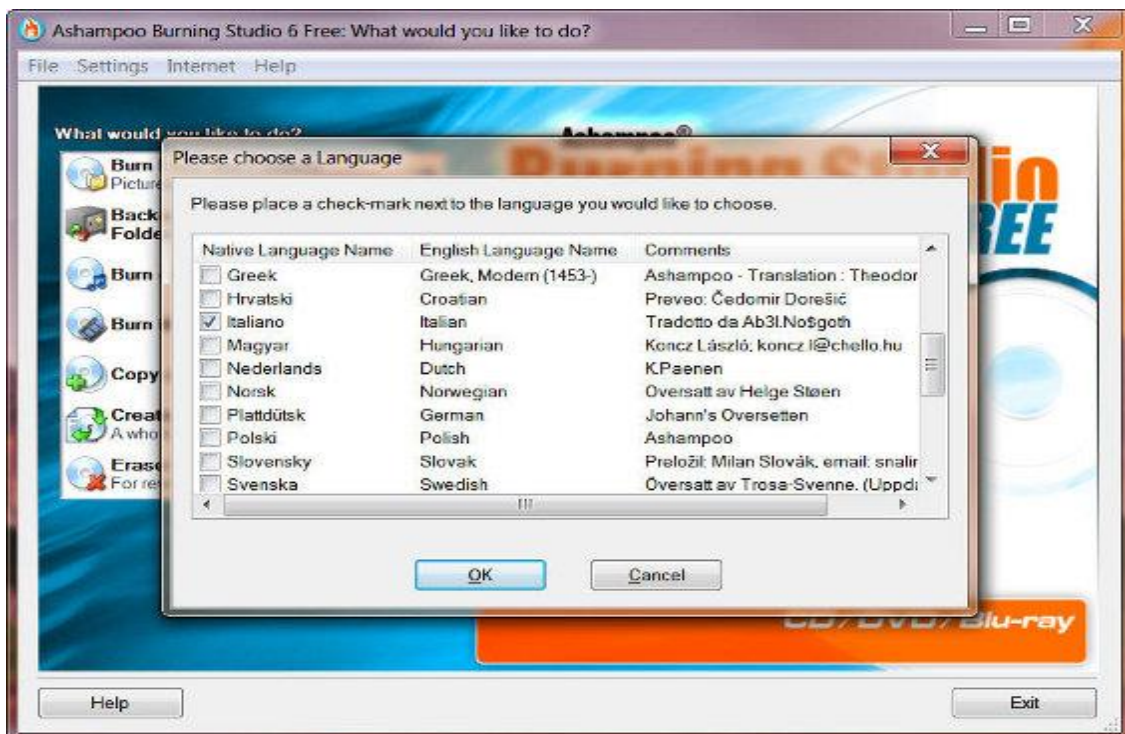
Ashampoo Burning Studio 6 Free: What would you like to do?

File Settings Internet Help

What would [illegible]

Burn
Picture

Back
Folde

Burn

Burn

Copy

Creat
A who

Erase
For re

Please choose a Language

Please place a check-mark next to the language you would like to choose.

| Native Language Name | English Language Name | Comments |
|---|---|---|
| Greek | Greek, Modern (1453-) | Ashampoo - Translation : Theodor |
| Hrvatski | Croatian | Preveo: Čedomir Dorešić |
| Italiano | Italian | Tradotto da Ab3l.No$goth |
| Magyar | Hungarian | Koncz László, koncz.l@chello.hu |
| Nederlands | Dutch | K.Paenen |
| Norsk | Norwegian | Oversatt av Helge Støen |
| Plattdütsk | German | Johann's Oversetten |
| Polski | Polish | Ashampoo |
| Slovensky | Slovak | Preložil: Milan Slovák, email: snalir |
| Svenska | Swedish | Översatt av Trosa-Svenne. (Uppd |

OK Cancel

FREE

CD/DVD/Blu-ray

Help

Exit